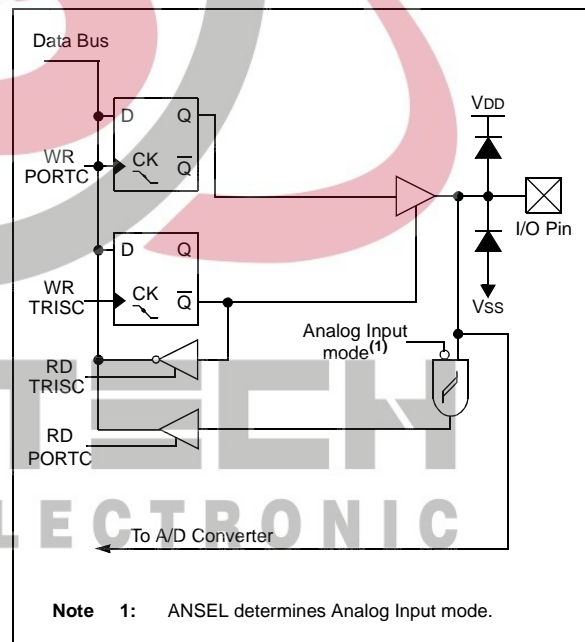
Data Bus

D Q

WR PORTC

CK $\overline{Q}$

D Q

WR TRISC

CK $\overline{Q}$

VDD

I/O Pin

VSS

Analog Input mode$^{(1)}$

RD TRISC

RD PORTC

TECH

ELECTRONIC

To A/D Converter

Note 1: ANSEL determines Analog Input mode.